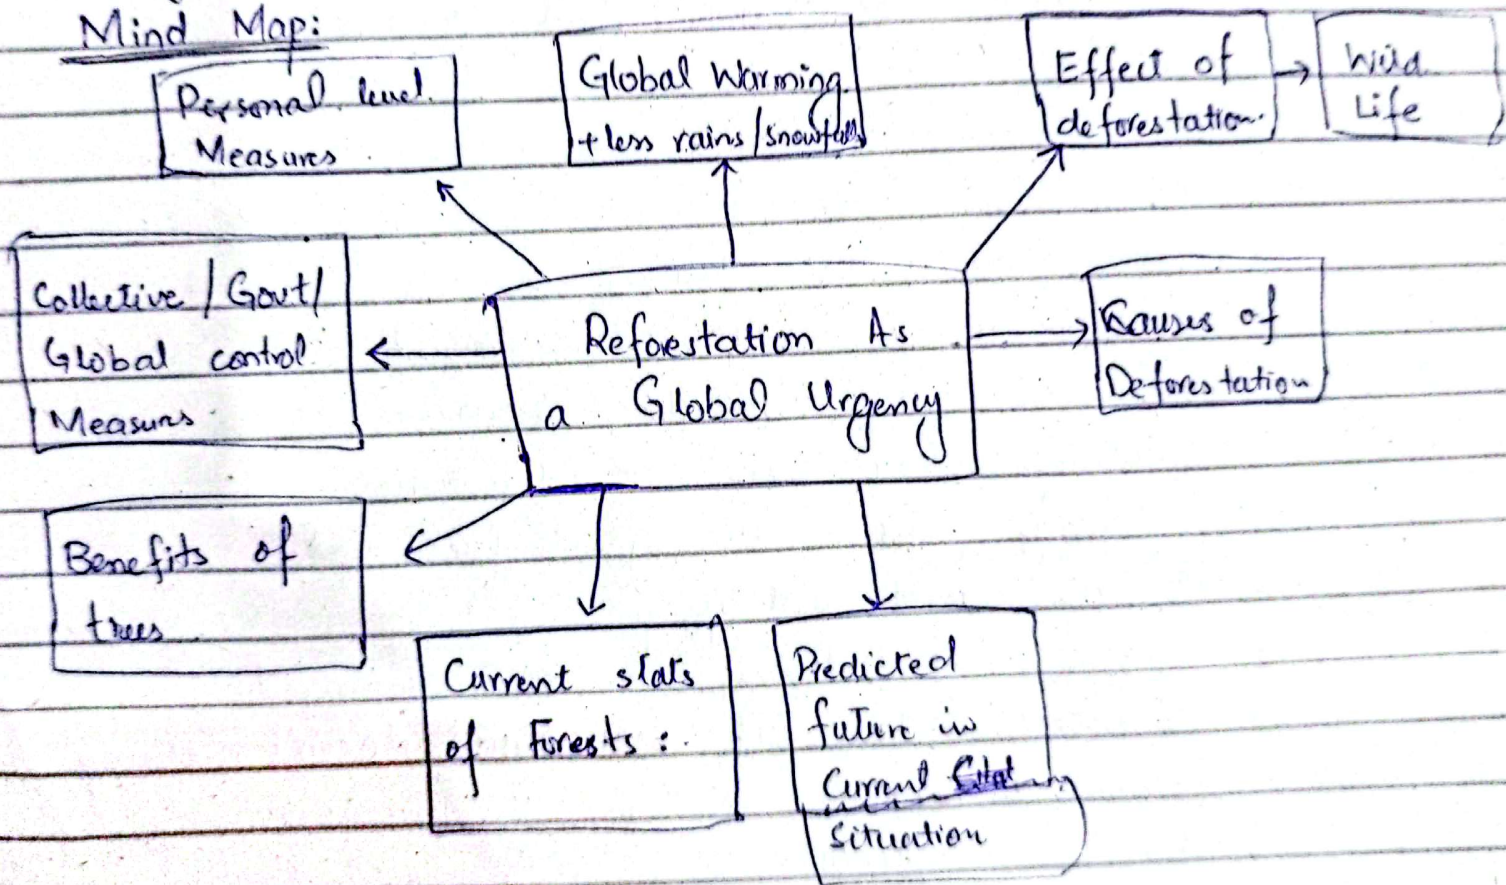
Mind Map:

Personal level Measures

Global Warming + less rains / snowfall

Effect of deforestation

Wild Life

Collective / Govt / Global control Measures

Reforestation As a Global Urgency

Causes of Deforestation

Benefits of trees

Current stats of Forests :

Predicted future in Current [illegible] situation